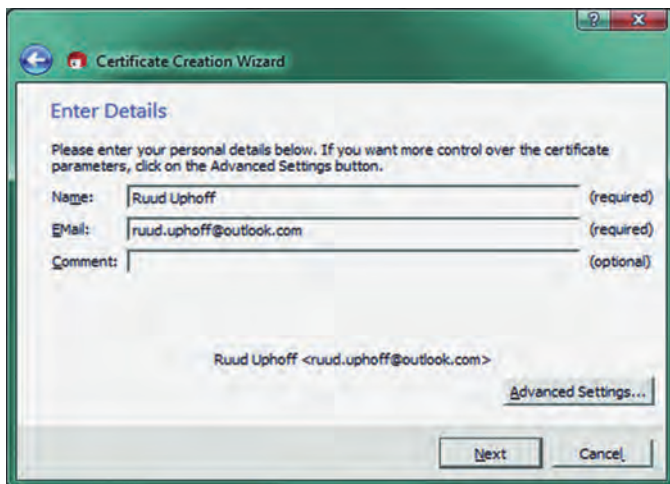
?

Certificate Creation Wizard

Enter Details

Please enter your personal details below. If you want more control over the certificate parameters, click on the Advanced Settings button.

Name: Ruud Uphoff (required)

EMail: ruud.uphoff@outlook.com (required)

Comment: (optional)

Ruud Uphoff <ruud.uphoff@outlook.com>

Advanced Settings...

Next

Cancel